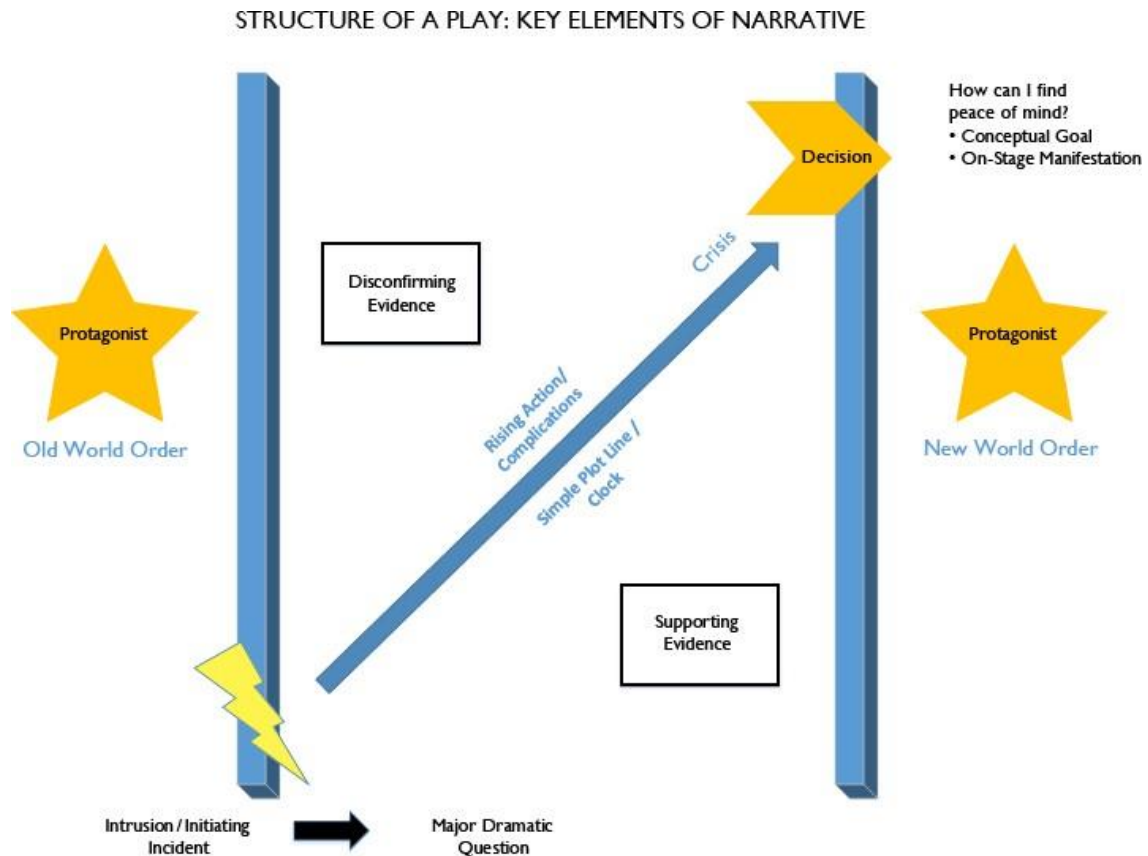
STRUCTURE OF A PLAY: KEY ELEMENTS OF NARRATIVE

How can I find peace of mind?
• Conceptual Goal
• On-Stage Manifestation

Decision

Disconfirming Evidence

Crisis

Protagonist

Old World Order

Rising Action/ Complications

Simple Plot Line / Clock

Protagonist

New World Order

Supporting Evidence

Intrusion / Initiating Incident

Major Dramatic Question